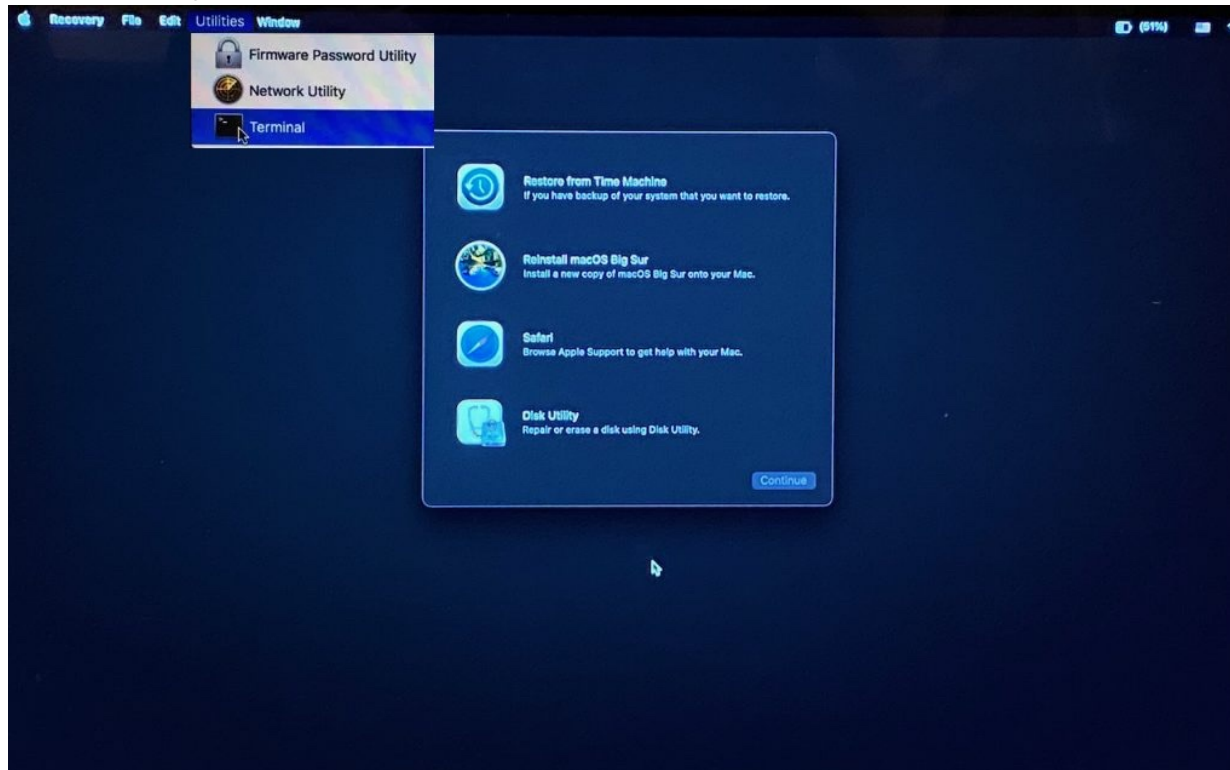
Recovery File Edit Utilities Window

(51%)

Firmware Password Utility
Network Utility
Terminal

Restore from Time Machine
If you have backup of your system that you want to restore.

Reinstall macOS Big Sur
Install a new copy of macOS Big Sur onto your Mac.

Safari
Browse Apple Support to get help with your Mac.

Disk Utility
Repair or erase a disk using Disk Utility.

Continue